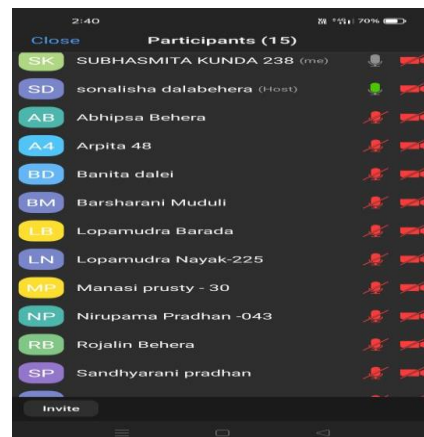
2:40 70%

Close Participants (15)

SK SUBHASMITA KUNDA 238 (me)

SD sonalisha dalabehera (Host)

AB Abhipsa Behera

A4 Arpita 48

BD Banita dalei

BM Barsharani Muduli

LB Lopamudra Barada

LN Lopamudra Nayak-225

MP Manasi prusty - 30

NP Nirupama Pradhan -043

RB Rojalin Behera

SP Sandhyarani pradhan

Invite